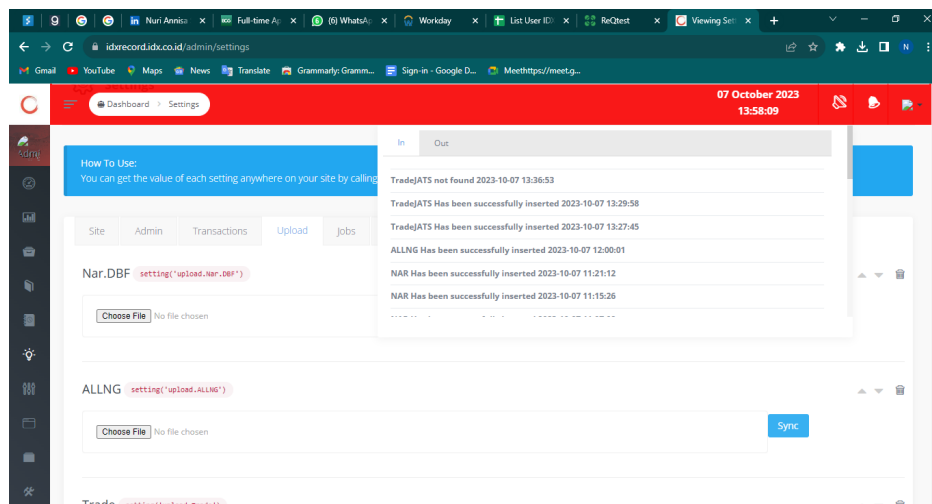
Nuri Annisa ×
Full-time Ap ×
(6) WhatsAp ×
Workday ×
List User IDX ×
ReQtest ×
Viewing Sett ×
+

idxrecord.idx.co.id/admin/settings

Gmail YouTube Maps News Translate Grammarly: Gramm... Sign-in - Google D... Meethttps://meet.g...

Dashboard > Settings

07 October 2023
13:58:09

Sorry

In Out

TradeJATS not found 2023-10-07 13:36:53
TradeJATS Has been successfully inserted 2023-10-07 13:29:58
TradeJATS Has been successfully inserted 2023-10-07 13:27:45
ALLNG Has been successfully inserted 2023-10-07 12:00:01
NAR Has been successfully inserted 2023-10-07 11:21:12
NAR Has been successfully inserted 2023-10-07 11:15:26
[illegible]

How To Use:
You can get the value of each setting anywhere on your site by calling

Site Admin Transactions Upload Jobs

Nar.DBF setting('upload.Nar.DBF')

Choose File No file chosen

ALLNG setting('upload.ALLNG')

Choose File No file chosen

Sync

Trade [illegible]